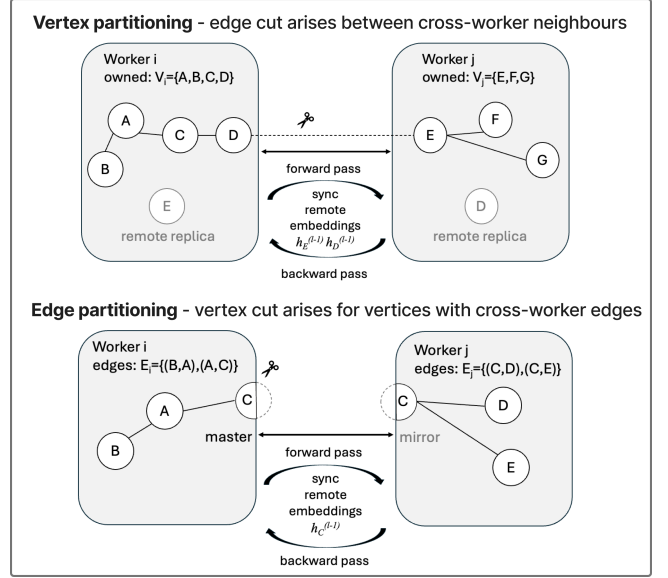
**Vertex partitioning** - edge cut arises between cross-worker neighbours

Worker i
owned: $V_i$={A,B,C,D}

A
B
C
D

E
remote replica

Worker j
owned: $V_j$={E,F,G}

E
F
G

D
remote replica

forward pass

sync
remote
embeddings
$h_E^{(l-1)}$ $h_D^{(l-1)}$

backward pass

**Edge partitioning** - vertex cut arises for vertices with cross-worker edges

Worker i
edges: $E_i$={(B,A),(A,C)}

A
B
C
master

Worker j
edges: $E_j$={(C,D),(C,E)}

C
D
E
mirror

forward pass

sync
remote
embeddings
$h_C^{(l-1)}$

backward pass